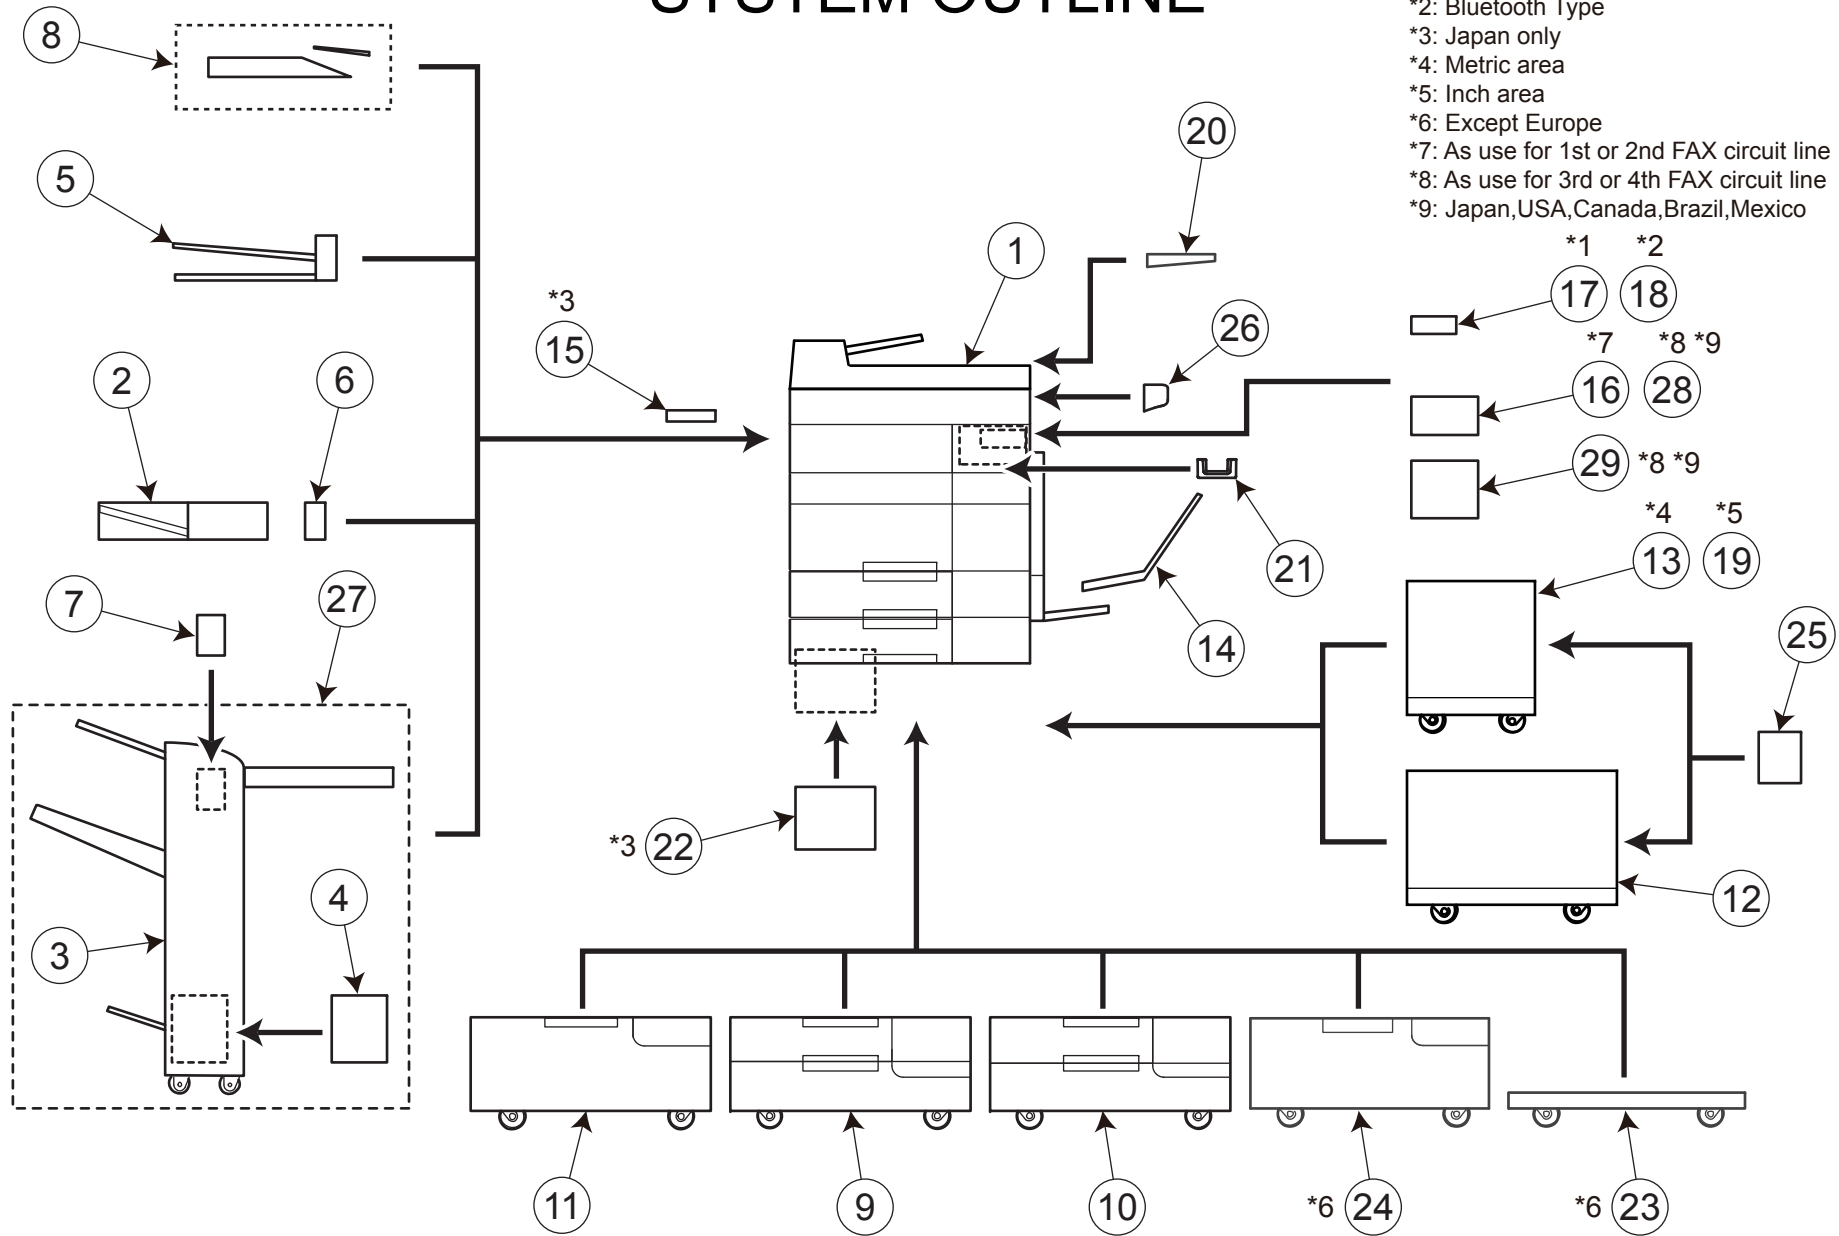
SYSTEM OUTLINE

*2: Bluetooth Type
*3: Japan only
*4: Metric area
*5: Inch area
*6: Except Europe
*7: As use for 1st or 2nd FAX circuit line
*8: As use for 3rd or 4th FAX circuit line
*9: Japan,USA,Canada,Brazil,Mexico

8
5
2
6
7
27
3
4
*3
15
1
20
26
21
14
*1
17
*2
18
*7
16
*8 *9
28
29
*8 *9
*4
13
*5
19
25
12
*3
22
11
9
10
*6
24
*6
23